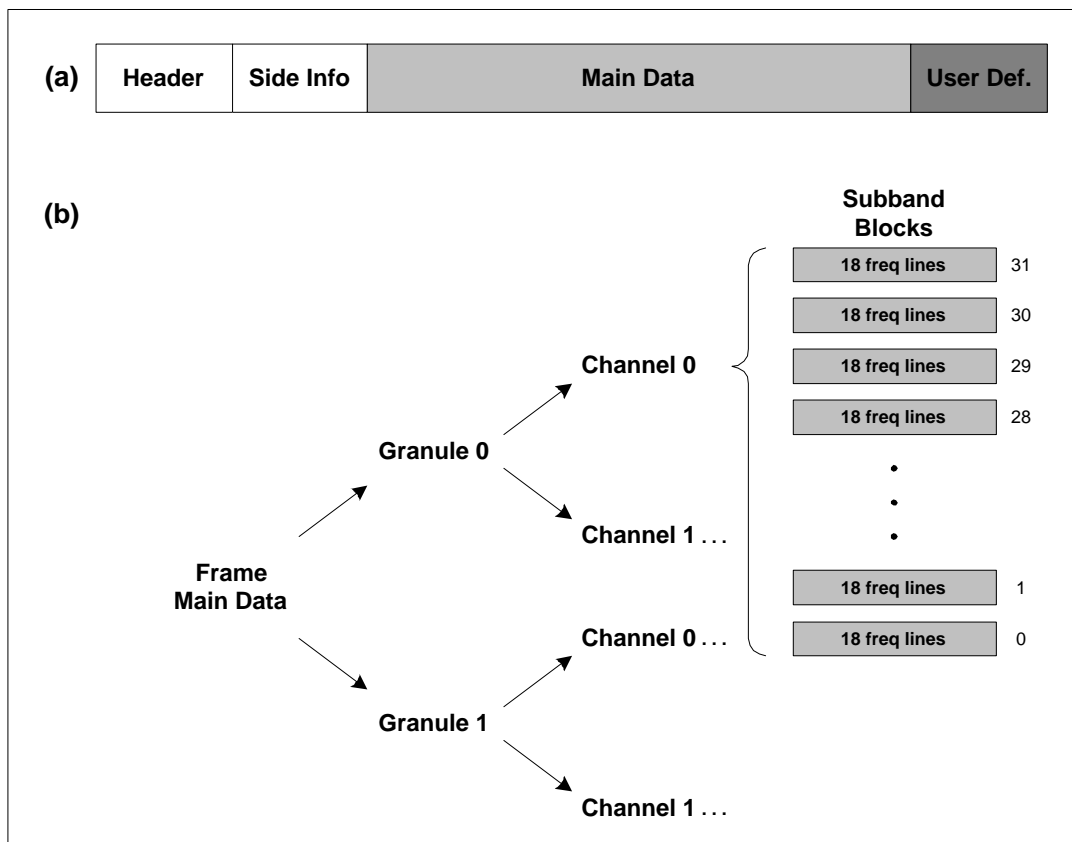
(a)

| Header | Side Info | Main Data | User Def. |
|---|---|---|---|

(b)

Subband Blocks

18 freq lines 31
18 freq lines 30
18 freq lines 29
18 freq lines 28
18 freq lines 1
18 freq lines 0

Frame Main Data

Granule 0

Channel 0

Channel 1 . . .

Granule 1

Channel 0 . . .

Channel 1 . . .